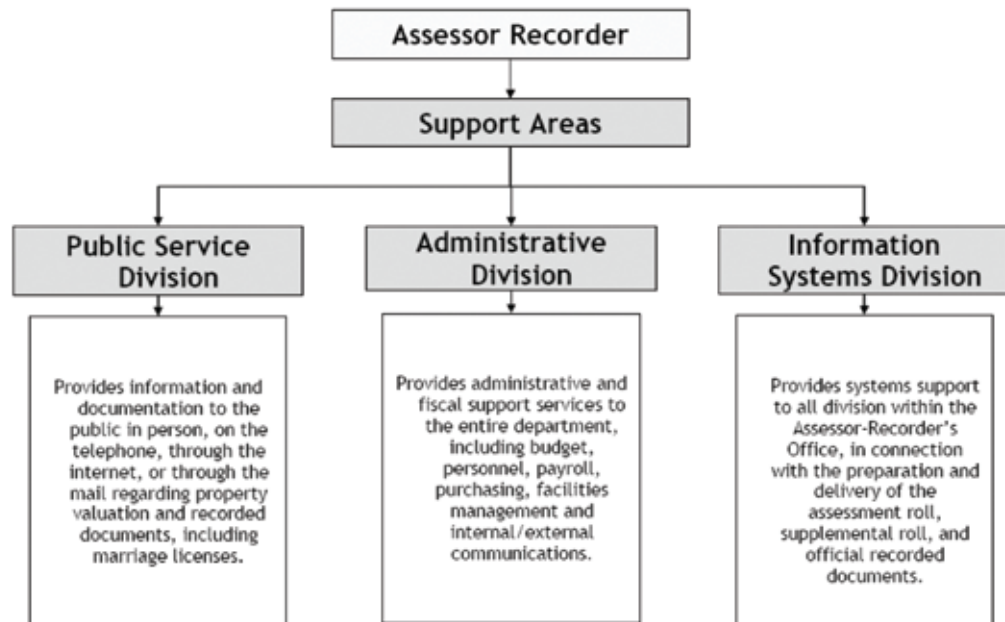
Assessor Recorder

Support Areas

Public Service Division

Provides information and documentation to the public in person, on the telephone, through the internet, or through the mail regarding property valuation and recorded documents, including marriage licenses.

Administrative Division

Provides administrative and fiscal support services to the entire department, including budget, personnel, payroll, purchasing, facilities management and internal/external communications.

Information Systems Division

Provides systems support to all division within the Assessor-Recorder's Office, in connection with the preparation and delivery of the assessment roll, supplemental roll, and official recorded documents.